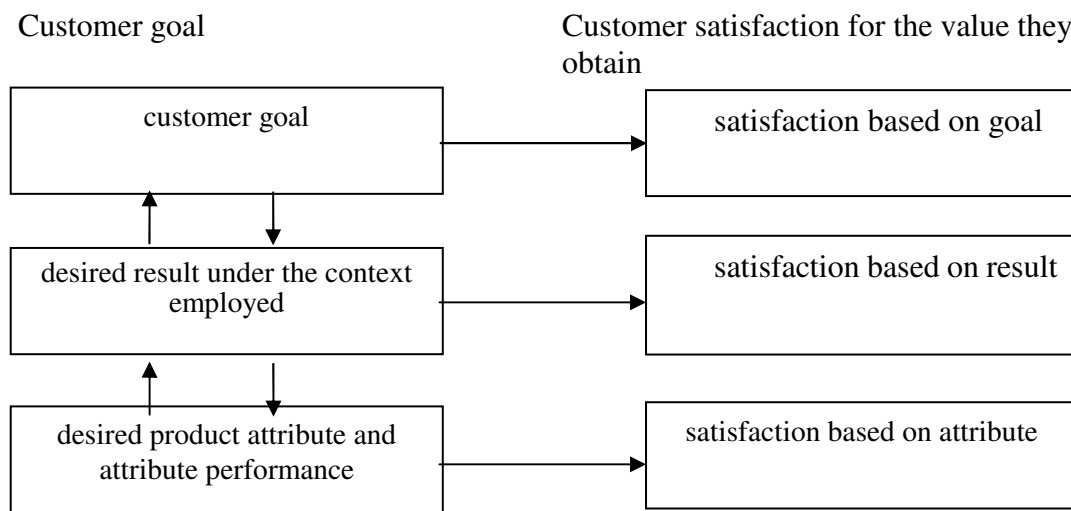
Customer goal

Customer satisfaction for the value they obtain

customer goal

satisfaction based on goal

desired result under the context employed

satisfaction based on result

desired product attribute and attribute performance

satisfaction based on attribute